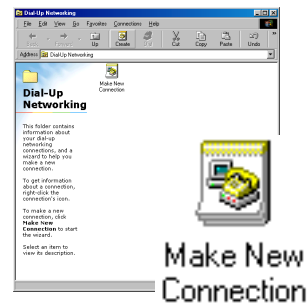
Dial-Up Networking

File Edit View Go Favorites Connections Help

Up Create Cut Copy Paste Undo

Address Dial-Up Networking

Dial-Up Networking

Make New Connection

This folder contains information about your dial-up networking connections, and a wizard to help you make a new connection.

To get information about a connection, right-click the connection's icon.

To make a new connection, click Make New Connection to start the wizard.

Select an item to view its description.

Make New Connection